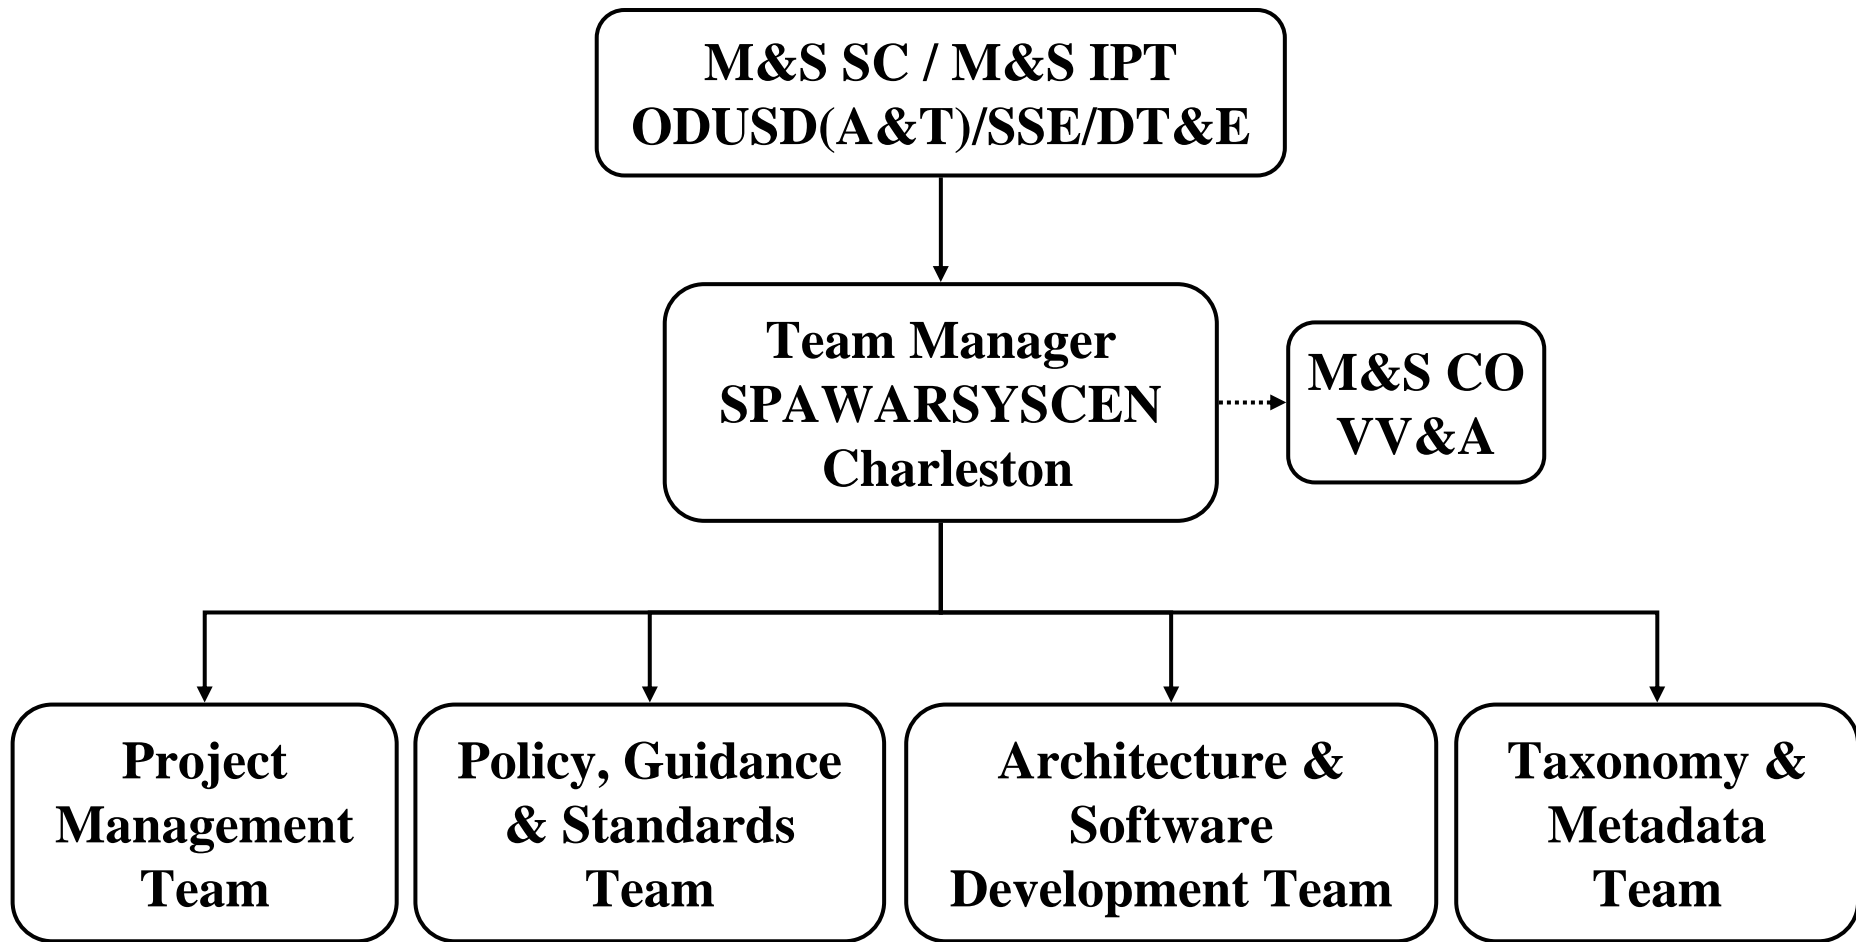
M&S SC / M&S IPT
ODUSD(A&T)/SSE/DT&E

Team Manager
SPAWARSYSCEN
Charleston

M&S CO
VV&A

Project Management Team

Policy, Guidance & Standards Team

Architecture & Software Development Team

Taxonomy & Metadata Team